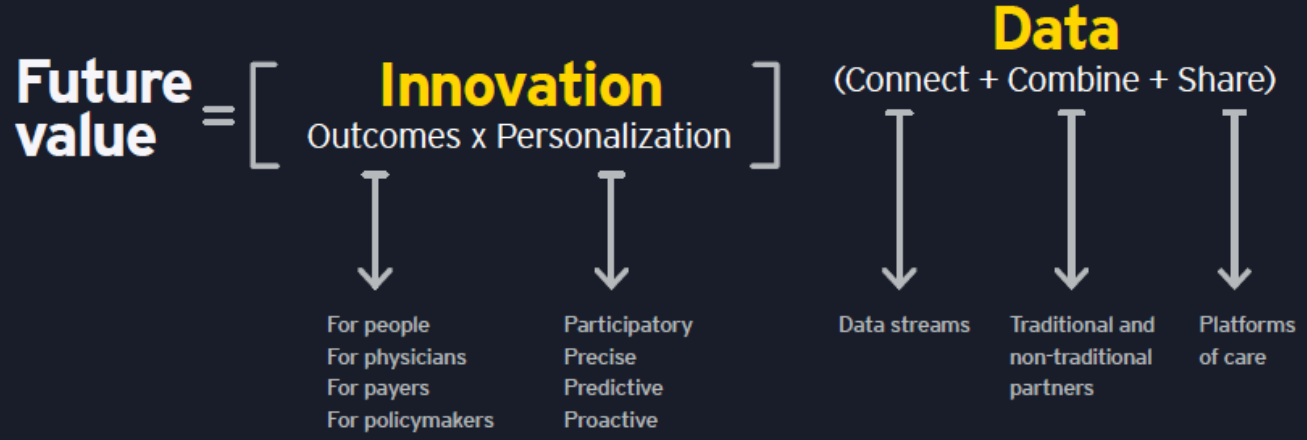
Future value = [ Innovation
Outcomes x Personalization ]

Data
(Connect + Combine + Share)

For people
For physicians
For payers
For policymakers

Participatory
Precise
Predictive
Proactive

Data streams

Traditional and non-traditional partners

Platforms of care